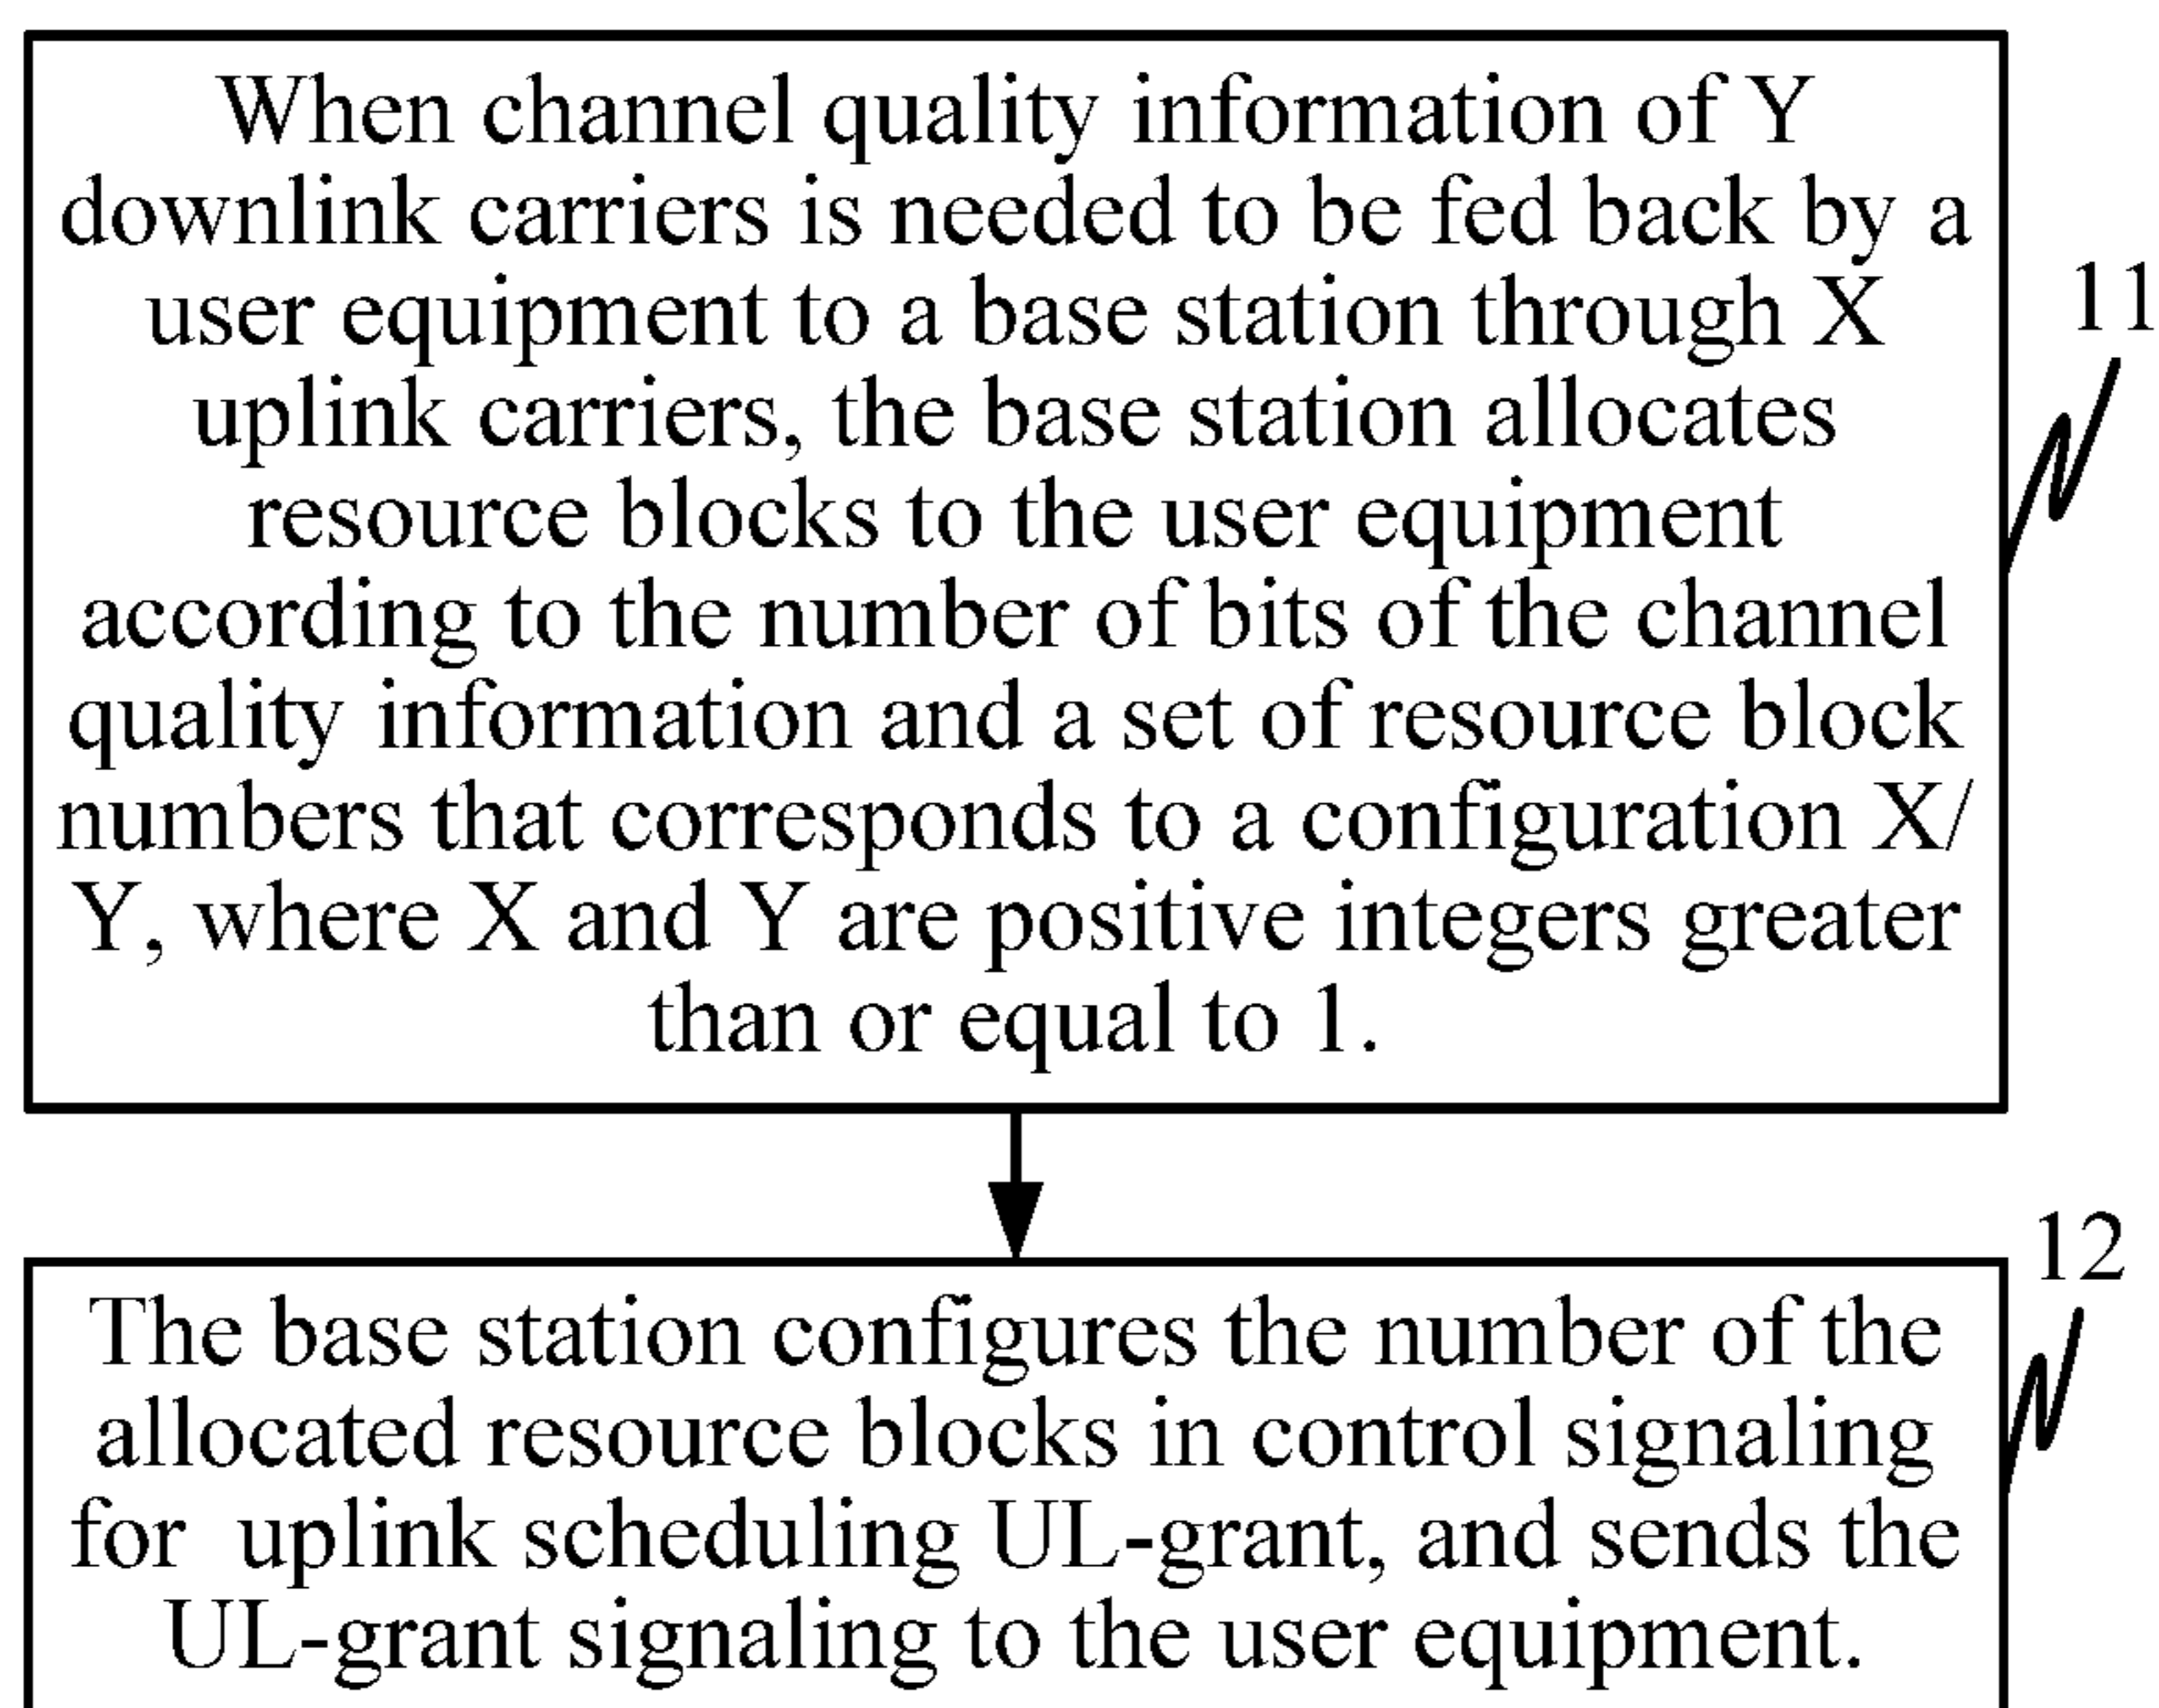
When channel quality information of Y downlink carriers is needed to be fed back by a user equipment to a base station through X uplink carriers, the base station allocates resource blocks to the user equipment according to the number of bits of the channel quality information and a set of resource block numbers that corresponds to a configuration X/Y, where X and Y are positive integers greater than or equal to 1.

11

12

The base station configures the number of the allocated resource blocks in control signaling for uplink scheduling UL-grant, and sends the UL-grant signaling to the user equipment.